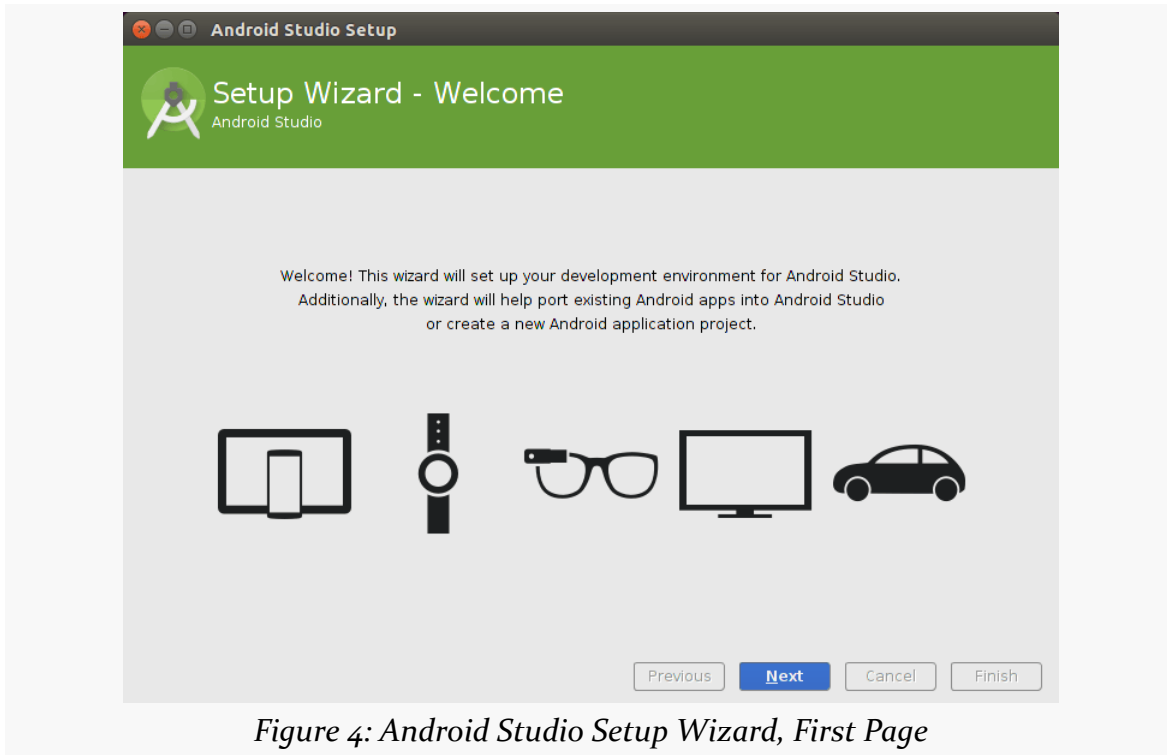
Android Studio Setup

Setup Wizard - Welcome
Android Studio

Welcome! This wizard will set up your development environment for Android Studio. Additionally, the wizard will help port existing Android apps into Android Studio or create a new Android application project.

Previous Next Cancel Finish

Figure 4: Android Studio Setup Wizard, First Page